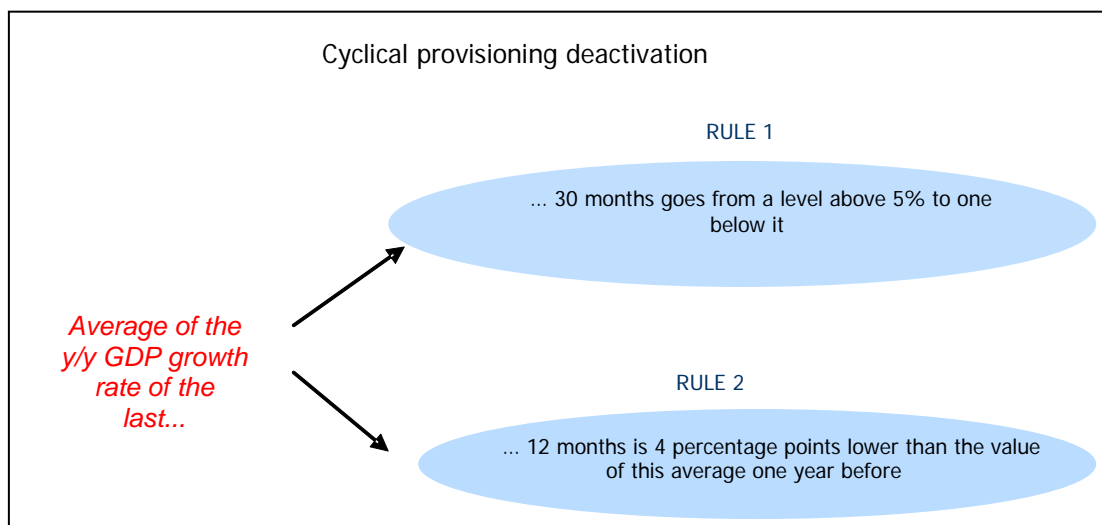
Cyclical provisioning deactivation

Average of the y/y GDP growth rate of the last...

RULE 1

... 30 months goes from a level above 5% to one below it

RULE 2

... 12 months is 4 percentage points lower than the value of this average one year before